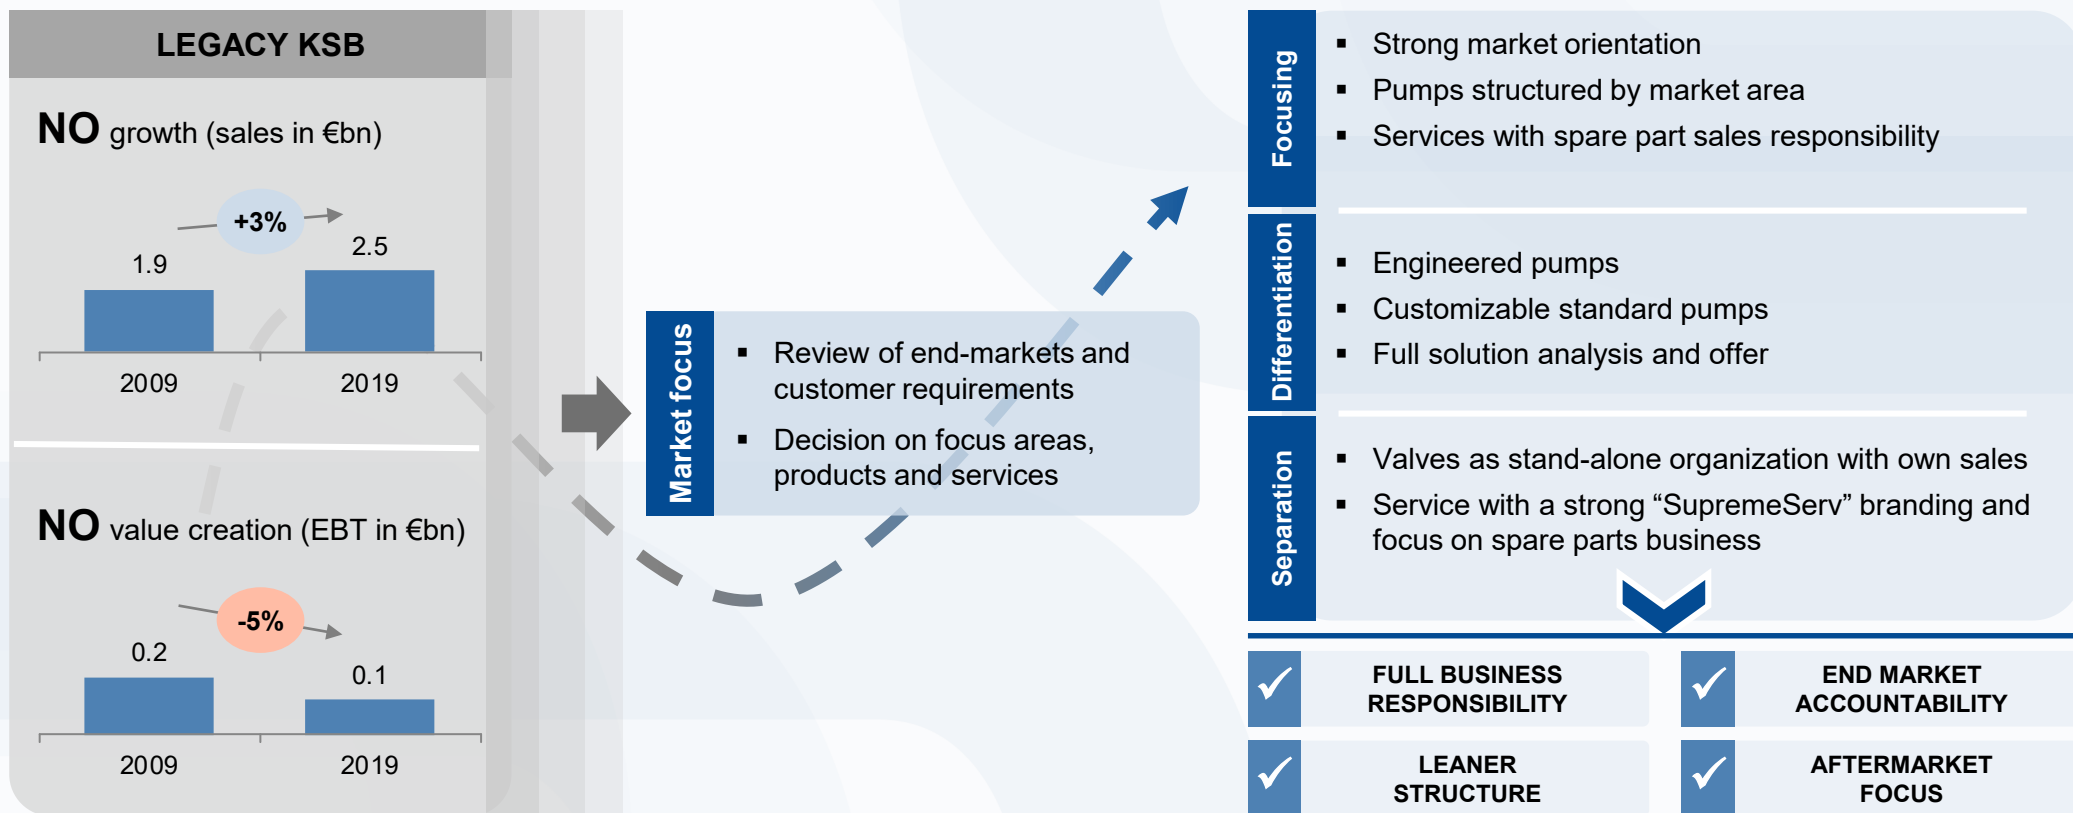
LEGACY KSB

NO growth (sales in €bn)

+3%

1.9

2.5

2009

2019

NO value creation (EBT in €bn)

-5%

0.2

0.1

2009

2019

Market focus

▪ Review of end-markets and customer requirements

▪ Decision on focus areas, products and services

Focusing

▪ Strong market orientation

▪ Pumps structured by market area

▪ Services with spare part sales responsibility

Differentiation

▪ Engineered pumps

▪ Customizable standard pumps

▪ Full solution analysis and offer

Separation

▪ Valves as stand-alone organization with own sales

▪ Service with a strong “SupremeServ” branding and focus on spare parts business

FULL BUSINESS RESPONSIBILITY

END MARKET ACCOUNTABILITY

LEANER STRUCTURE

AFTERMARKET FOCUS